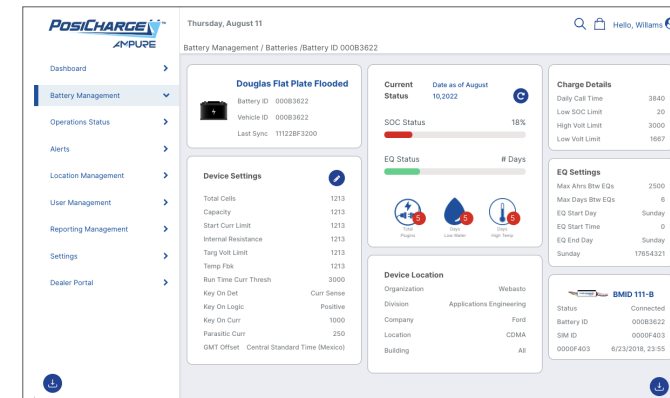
POSICHARGE AMPURE

Thursday, August 11

Hello, Willams

Battery Management / Batteries /Battery ID 000B3622

Dashboard
Battery Management
Operations Status
Alerts
Location Management
User Management
Reporting Management
Settings
Dealer Portal

Douglas Flat Plate Flooded
Battery ID 000B3622
Vehicle ID 000B3622
Last Sync 11122BF3200

Device Settings
| | |
|---|---|
| Total Cells | 1213 |
| Capacity | 1213 |
| Start Curr Limit | 1213 |
| Internal Resistance | 1213 |
| Targ Volt Limit | 1213 |
| Temp Fbk | 1213 |
| Run Time Curr Thresh | 3000 |
| Key On Det | Curr Sense |
| Key On Logic | Positive |
| Key On Curr | 1000 |
| Parasitic Curr | 250 |
| GMT Offset | Central Standard Time (Mexico) |

Current Status
Date as of August 10,2022

SOC Status 18%

EQ Status # Days

5 Total Plugins
5 Days Low Water
5 Days High Temp

Device Location
| | |
|---|---|
| Organization | Webasto |
| Division | Applications Engineering |
| Company | Ford |
| Location | CDMA |
| Building | All |

Charge Details
| | |
|---|---|
| Daily Call Time | 3840 |
| Low SOC Limit | 20 |
| High Volt Limit | 3000 |
| Low Volt Limit | 1667 |

EQ Settings
| | |
|---|---|
| Max Ahrs Btw EQs | 2500 |
| Max Days Btw EQs | 6 |
| EQ Start Day | Sunday |
| EQ Start Time | 0 |
| EQ End Day | Sunday |
| Sunday | 17654321 |

BMID 111-B
| | |
|---|---|
| Status | Connected |
| Battery ID | 000B3622 |
| SIM ID | 0000F403 |
| 0000F403 | 6/23/2018, 23:55 |